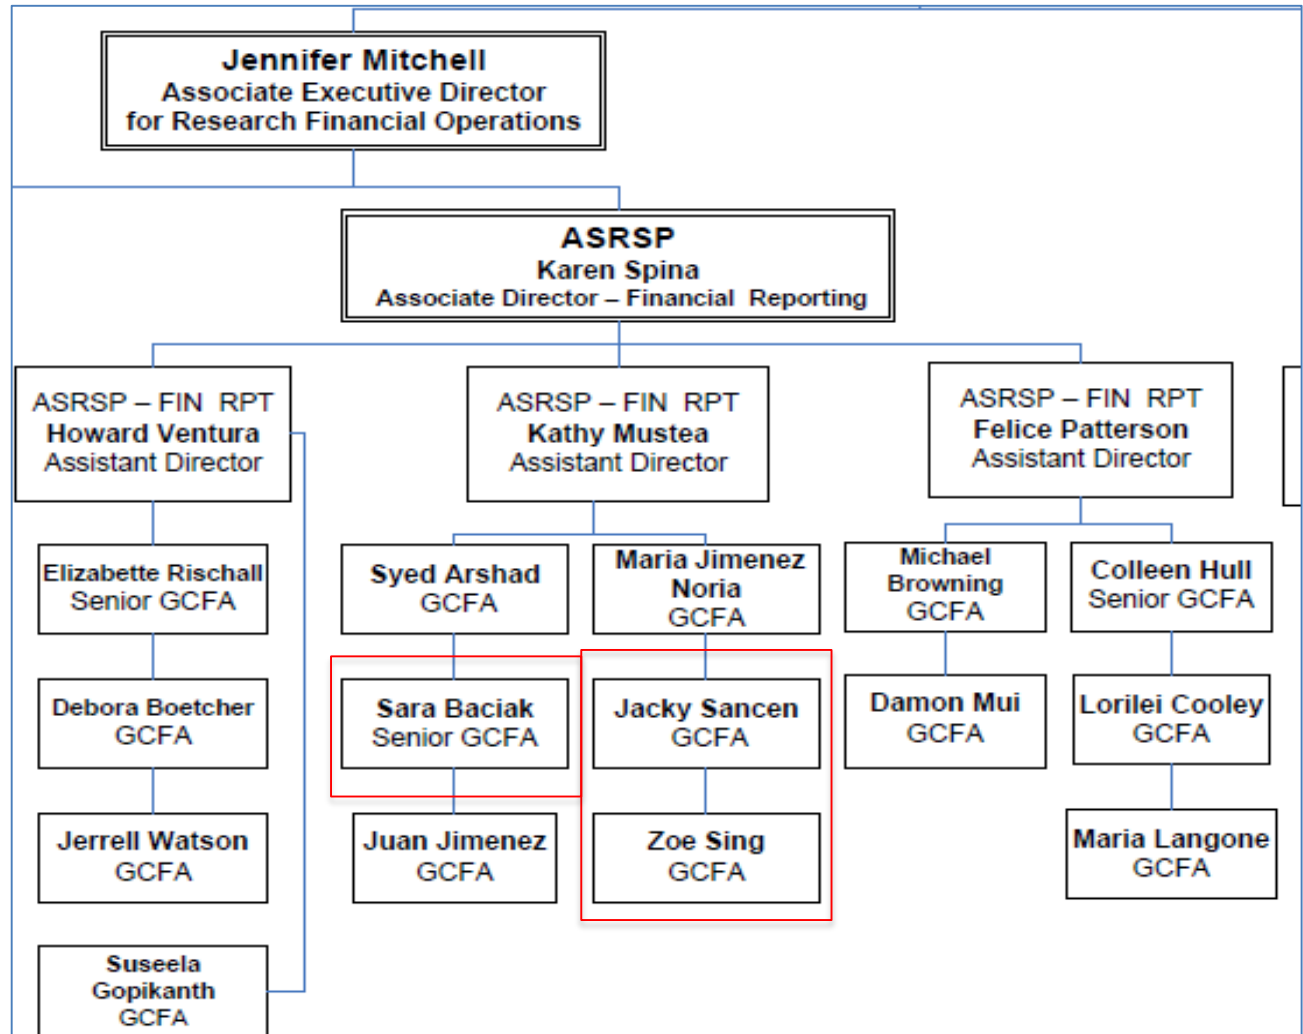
Jennifer Mitchell
Associate Executive Director
for Research Financial Operations

ASRSP
Karen Spina
Associate Director – Financial Reporting

ASRSP – FIN RPT
Howard Ventura
Assistant Director

ASRSP – FIN RPT
Kathy Mustea
Assistant Director

ASRSP – FIN RPT
Felice Patterson
Assistant Director

Elizabette Rischall
Senior GCFA

Debora Boetcher
GCFA

Jerrell Watson
GCFA

Suseela Gopikanth
GCFA

Syed Arshad
GCFA

Sara Baciak
Senior GCFA

Juan Jimenez
GCFA

Maria Jimenez Noria
GCFA

Jacky Sancen
GCFA

Zoe Sing
GCFA

Michael Browning
GCFA

Damon Mui
GCFA

Colleen Hull
Senior GCFA

Lorilei Cooley
GCFA

Maria Langone
GCFA